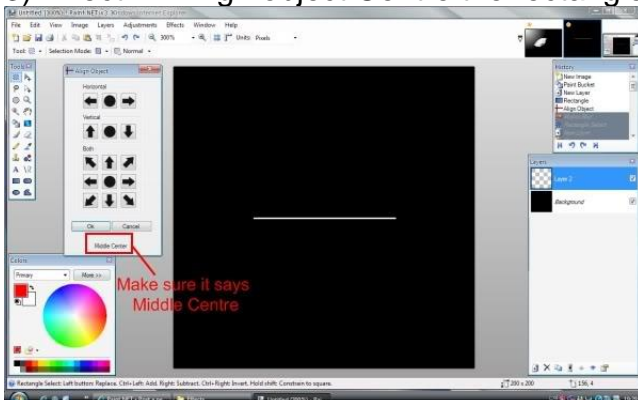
File Edit View Image Layers Adjustments Effects Window Help

Tool: Selection Mode: Normal

Units: Pixels

Tools

Align Object

Horizontal

Vertical

Both

Ok Cancel

Middle Center

History

New Image

Paint Bucket

New Layer

Rectangle

Align Object

Layers

Layer 2

Background

Colors

Primary

More >>

Make sure it says Middle Centre

Rectangle Select: Left button: Replace. Ctrl+Left: Add. Right: Subtract. Ctrl+Right: Invert. Hold shift: Constrain to square.

200 x 200

136, 4